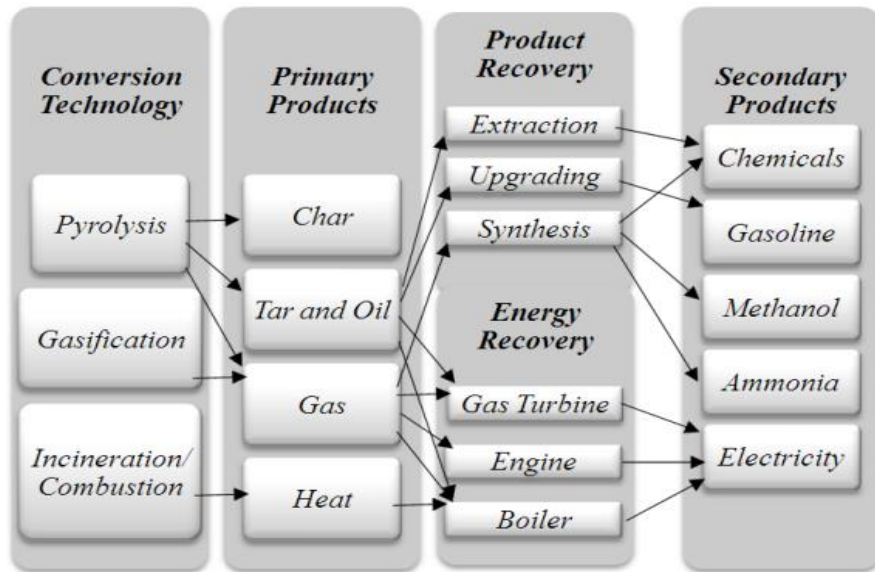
Conversion Technology

Pyrolysis

Gasification

Incineration/ Combustion

Primary Products

Char

Tar and Oil

Gas

Heat

Product Recovery

Extraction

Upgrading

Synthesis

Energy Recovery

Gas Turbine

Engine

Boiler

Secondary Products

Chemicals

Gasoline

Methanol

Ammonia

Electricity